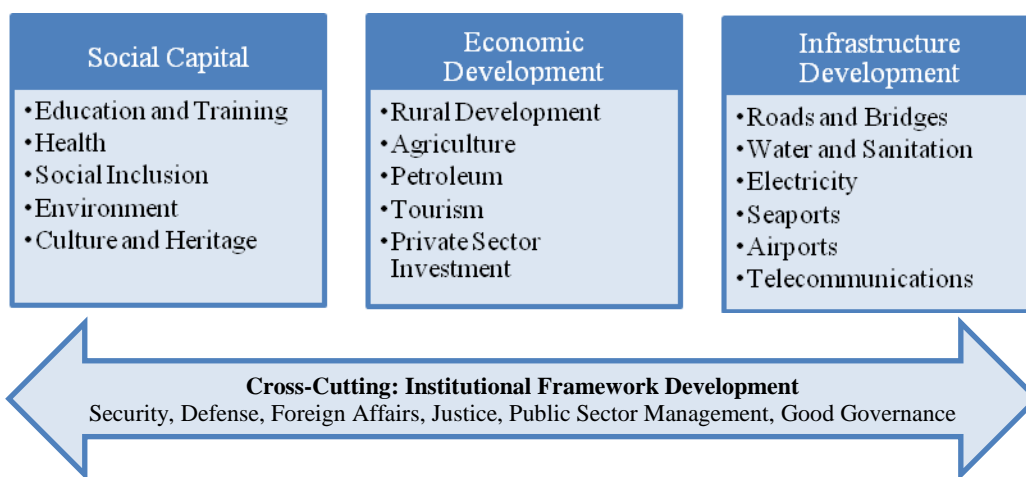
Social Capital

•Education and Training
•Health
•Social Inclusion
•Environment
•Culture and Heritage

Economic Development

•Rural Development
•Agriculture
•Petroleum
•Tourism
•Private Sector Investment

Infrastructure Development

•Roads and Bridges
•Water and Sanitation
•Electricity
•Seaports
•Airports
•Telecommunications

Cross-Cutting: Institutional Framework Development
Security, Defense, Foreign Affairs, Justice, Public Sector Management, Good Governance